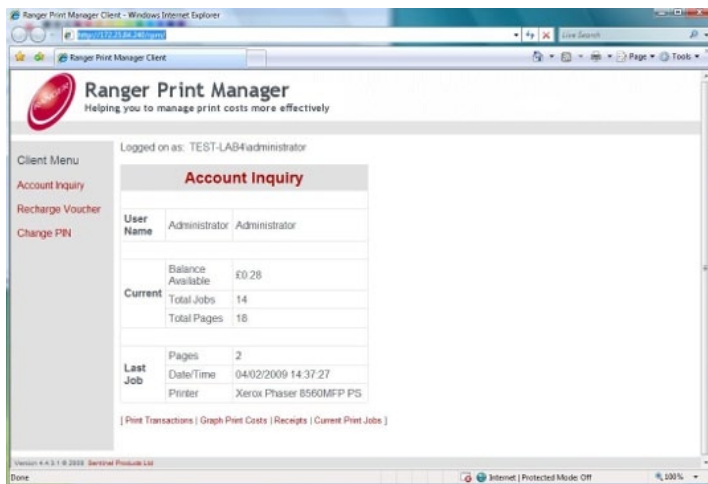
Ranger Print Manager Client - Windows Internet Explorer

http://172.25.84.240/rpm/

Live Search

Ranger Print Manager Client

Page ▾ Tools ▾

Ranger Print Manager
Helping you to manage print costs more effectively

Client Menu
Account Inquiry
Recharge Voucher
Change PIN

Logged on as: TEST-LAB4\administrator

| Account Inquiry | | |
|---|---|---|
| User Name | Administrator | Administrator |
| Current | Balance Available | £0.28 |
| | Total Jobs | 14 |
| | Total Pages | 18 |
| Last Job | Pages | 2 |
| | Date/Time | 04/02/2009 14:37:27 |
| | Printer | Xerox Phaser 8560MFP PS |

[ Print Transactions | Graph Print Costs | Receipts | Current Print Jobs ]

Version 4.4.3.1 © 2009 Sentinel Products Ltd

Done

Internet | Protected Mode: Off

100%